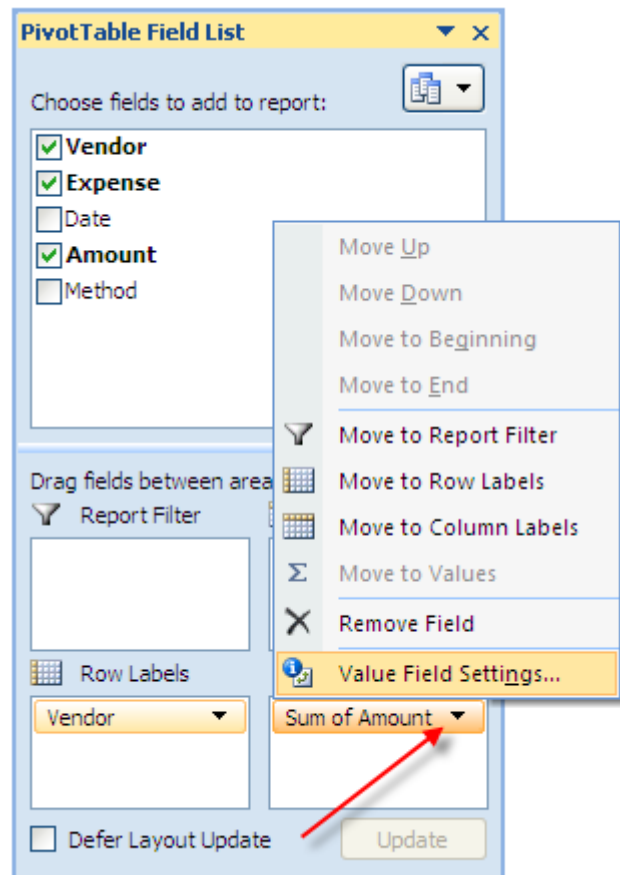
PivotTable Field List

Choose fields to add to report:

Vendor
Expense
Date
Amount
Method

Drag fields between area

Report Filter

Row Labels

Vendor

Sum of Amount

Defer Layout Update

Update

Move Up
Move Down
Move to Beginning
Move to End
Move to Report Filter
Move to Row Labels
Move to Column Labels
Move to Values
Remove Field
Value Field Settings...